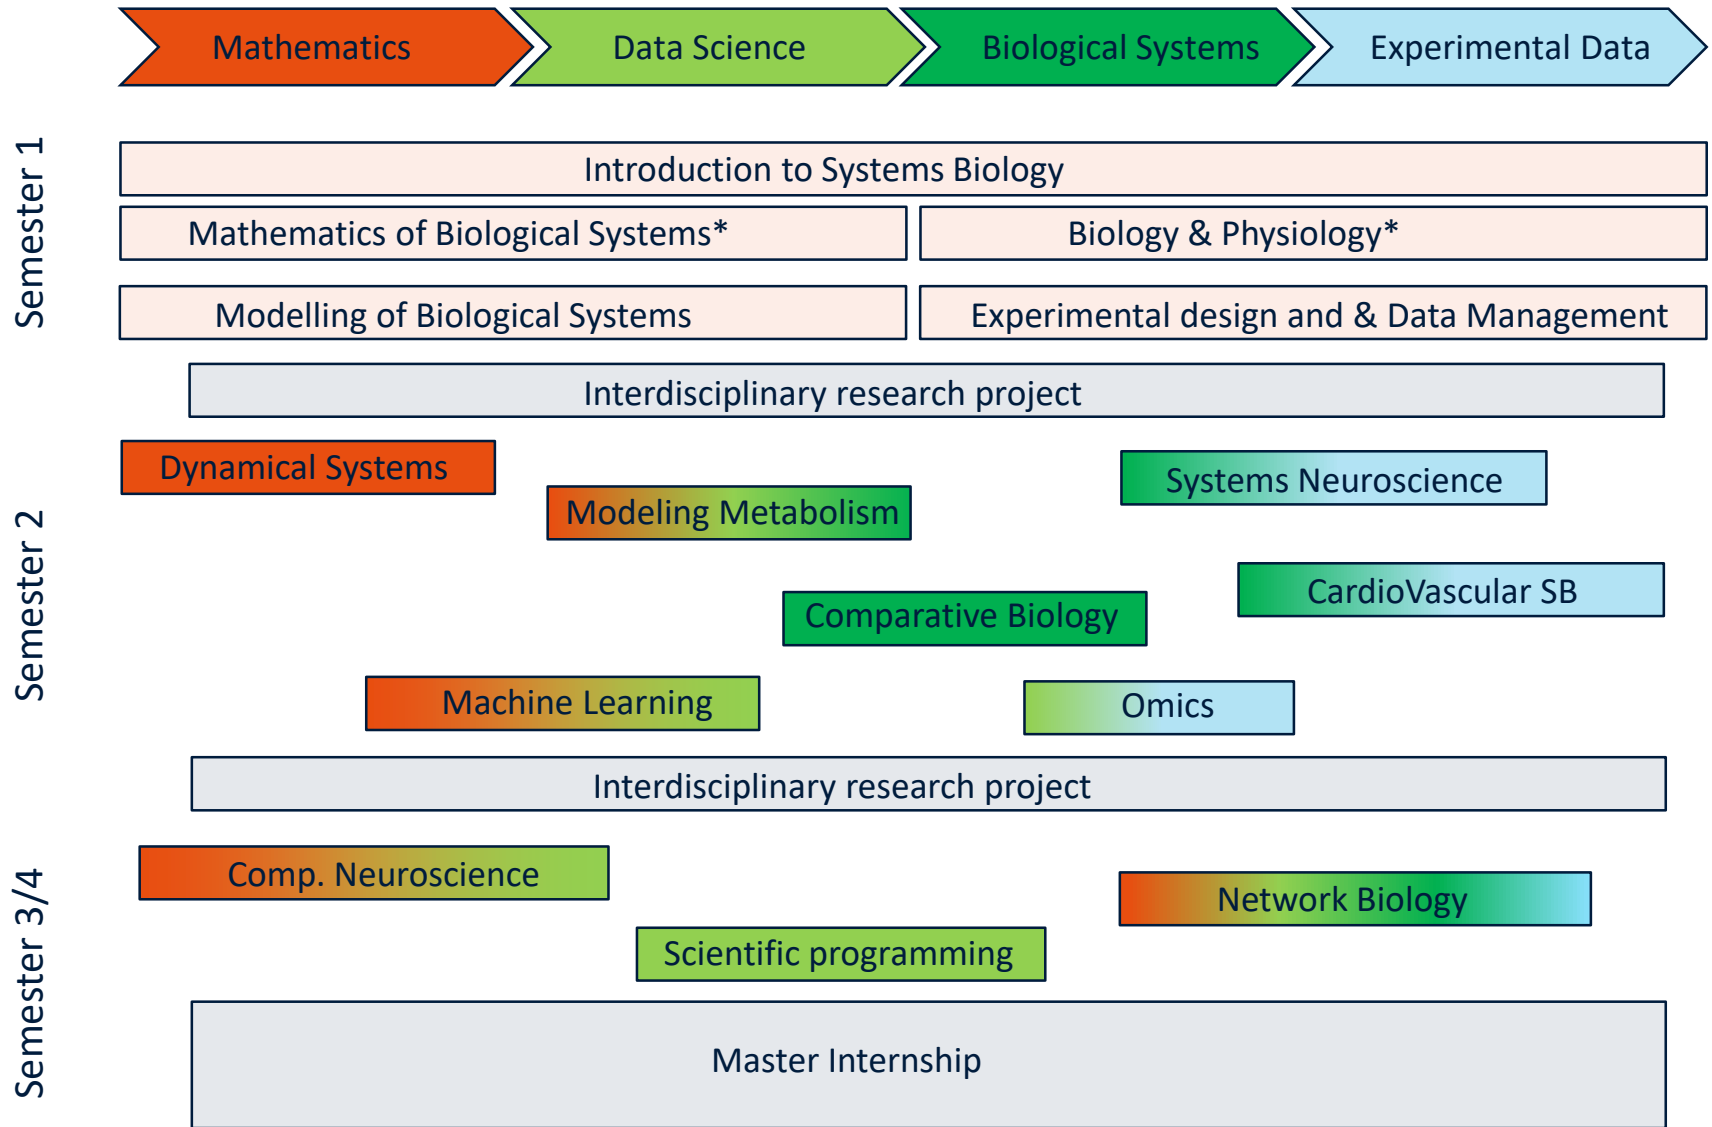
Mathematics | Data Science | Biological Systems | Experimental Data

Semester 1

Introduction to Systems Biology

Mathematics of Biological Systems*

Biology & Physiology*

Modelling of Biological Systems

Experimental design and & Data Management

Interdisciplinary research project

Semester 2

Dynamical Systems

Modeling Metabolism

Systems Neuroscience

CardioVascular SB

Comparative Biology

Machine Learning

Omics

Interdisciplinary research project

Semester 3/4

Comp. Neuroscience

Network Biology

Scientific programming

Master Internship